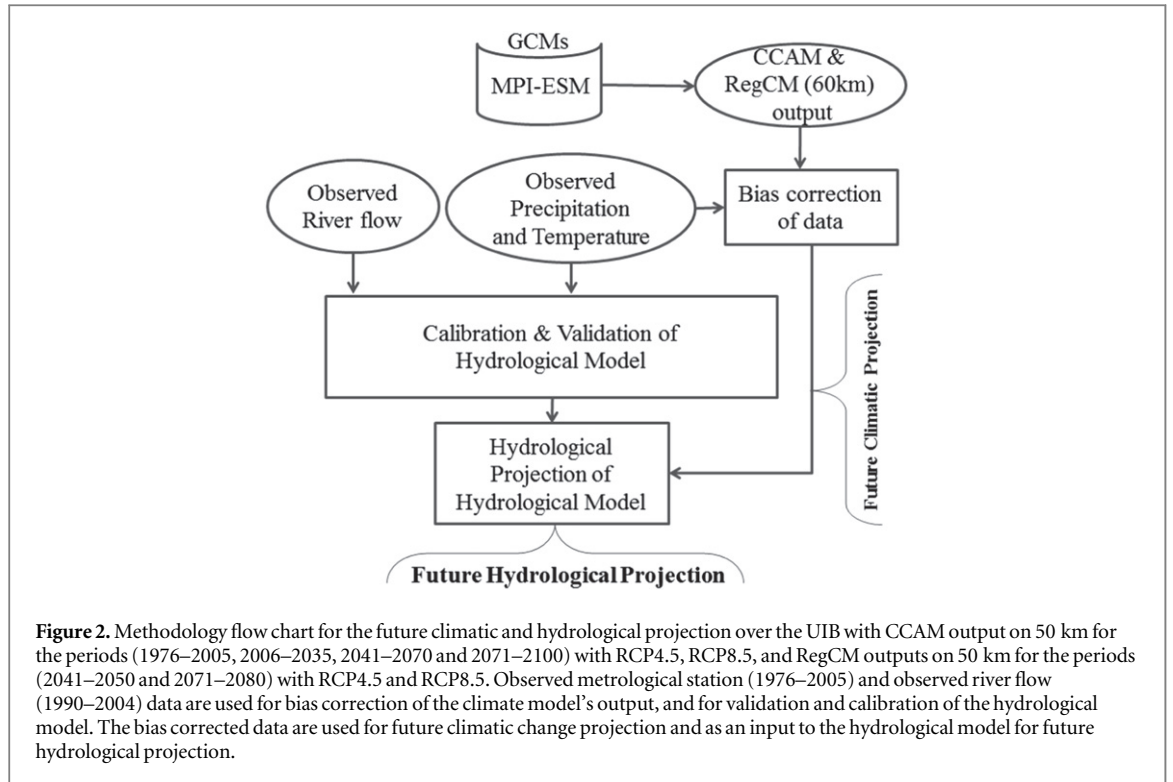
GCMs

MPI-ESM

CCAM & RegCM (60km) output

Observed River flow

Observed Precipitation and Temperature

Bias correction of data

Calibration & Validation of Hydrological Model

Future Climatic Projection

Hydrological Projection of Hydrological Model

Future Hydrological Projection

**Figure 2.** Methodology flow chart for the future climatic and hydrological projection over the UIB with CCAM output on 50 km for the periods (1976–2005, 2006–2035, 2041–2070 and 2071–2100) with RCP4.5, RCP8.5, and RegCM outputs on 50 km for the periods (2041–2050 and 2071–2080) with RCP4.5 and RCP8.5. Observed metrological station (1976–2005) and observed river flow (1990–2004) data are used for bias correction of the climate model's output, and for validation and calibration of the hydrological model. The bias corrected data are used for future climatic change projection and as an input to the hydrological model for future hydrological projection.